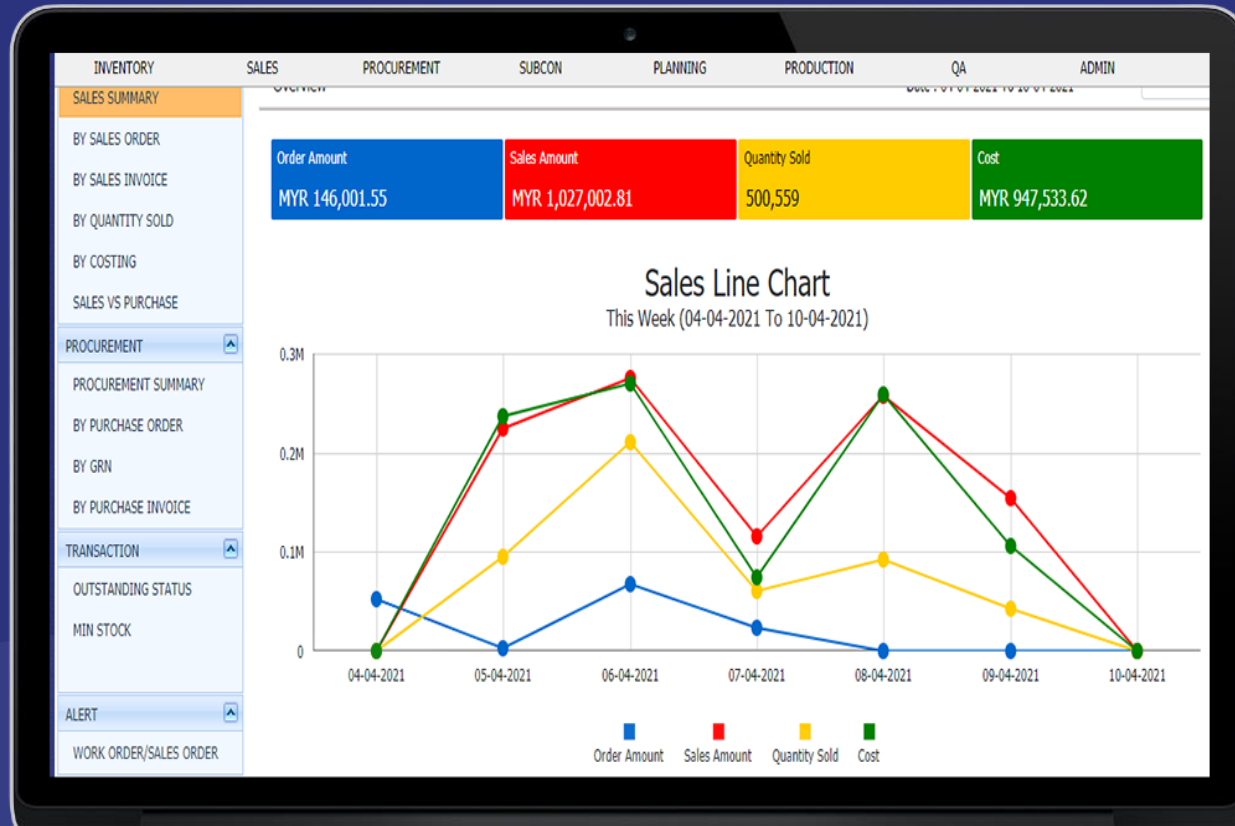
INVENTORY SALES PROCUREMENT SUBCON PLANNING PRODUCTION QA ADMIN

SALES SUMMARY
BY SALES ORDER
BY SALES INVOICE
BY QUANTITY SOLD
BY COSTING
SALES VS PURCHASE

PROCUREMENT
PROCUREMENT SUMMARY
BY PURCHASE ORDER
BY GRN
BY PURCHASE INVOICE

TRANSACTION
OUTSTANDING STATUS
MIN STOCK

ALERT
WORK ORDER/SALES ORDER

Overview
Date : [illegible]

| Order Amount | Sales Amount | Quantity Sold | Cost |
|---|---|---|---|
| MYR 146,001.55 | MYR 1,027,002.81 | 500,559 | MYR 947,533.62 |

Sales Line Chart
This Week (04-04-2021 To 10-04-2021)

0.3M
0.2M
0.1M
0

04-04-2021 05-04-2021 06-04-2021 07-04-2021 08-04-2021 09-04-2021 10-04-2021

Order Amount Sales Amount Quantity Sold Cost